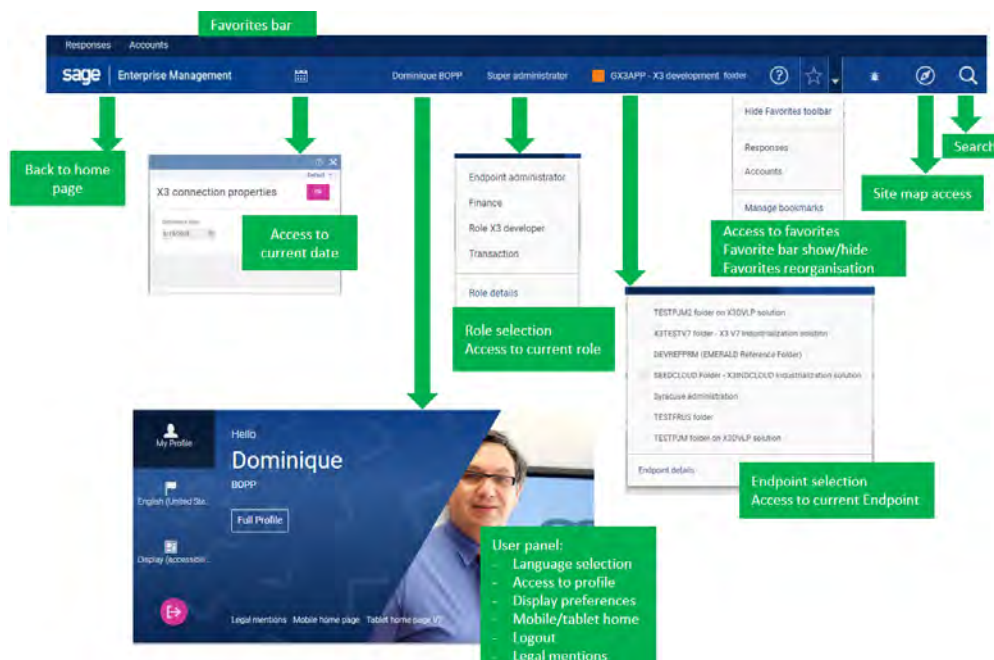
Favorites bar

Responses Accounts

sage | Enterprise Management Dominique BOPP Super administrator GX3APP - X3 development folder

Hide Favorites toolbar

Responses

Accounts

Manage bookmarks

Back to home page

X3 connection properties

Default

OK

Reference date

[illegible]

Access to current date

Endpoint administrator

Finance

Role X3 developer

Transaction

Role details

Role selection
Access to current role

Access to favorites
Favorite bar show/hide
Favorites reorganisation

Site map access

Search

TESTPJM2 folder on X3DVLP solution

X3TESTV7 folder - X3 V7 industrialization solution

DEVREFPRM (EMERALD Reference Folder)

SEEDCLOUD Folder - X3INDCLOUD industrialization solution

Syracuse administration

TESTFRUS folder

TESTPJM folder on X3DVLP solution

Endpoint details

Endpoint selection
Access to current Endpoint

My Profile

English (United Sta...

Display (accessibi...

Hello

Dominique

BOPP

Full Profile

Legal mentions Mobile home page Tablet home page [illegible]

User panel:
- Language selection
- Access to profile
- Display preferences
- Mobile/tablet home
- Logout
- Legal mentions